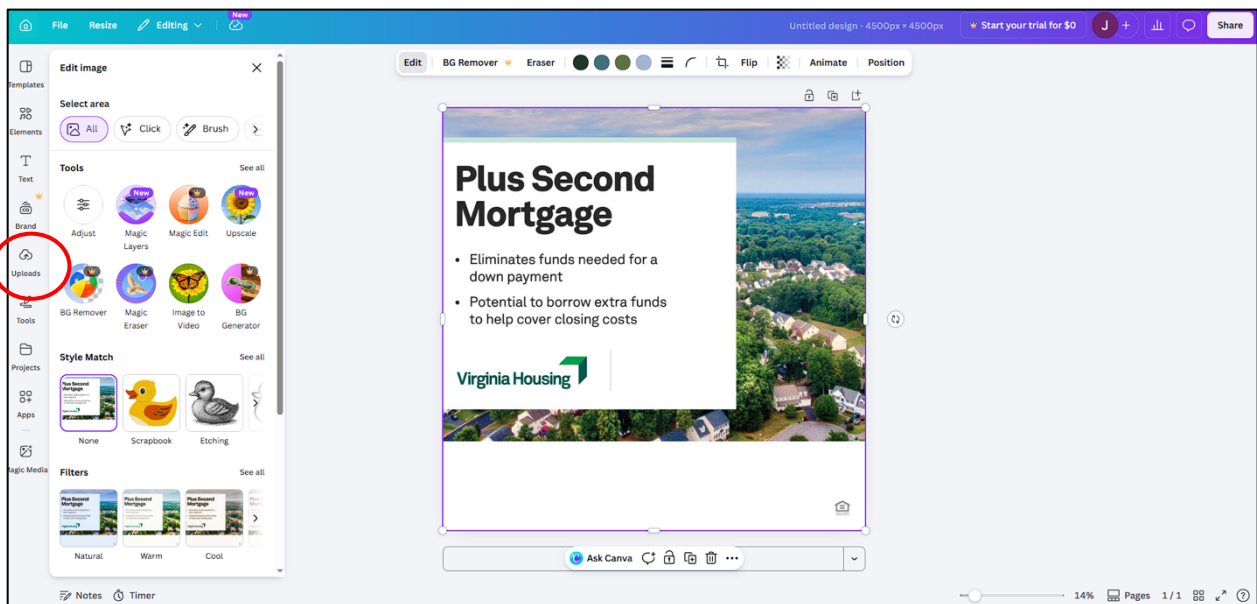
File Resize Editing New

Untitled design - 4500px × 4500px

Start your trial for $0 J + Share

Templates
Elements
Text
Brand
Uploads
Tools
Projects
Apps
Magic Media

Edit image

Select area

All Click Brush

Tools See all

Adjust
New
Magic Layers
Magic Edit
New
Upscale
BG Remover
Magic Eraser
Image to Video
BG Generator

Style Match See all

None
Scrapbook
Etching

Filters See all

Natural
Warm
Cool

Edit BG Remover Eraser Flip Animate Position

Plus Second Mortgage

• Eliminates funds needed for a down payment

• Potential to borrow extra funds to help cover closing costs

Virginia Housing

Ask Canva

Notes Timer

14% Pages 1 / 1